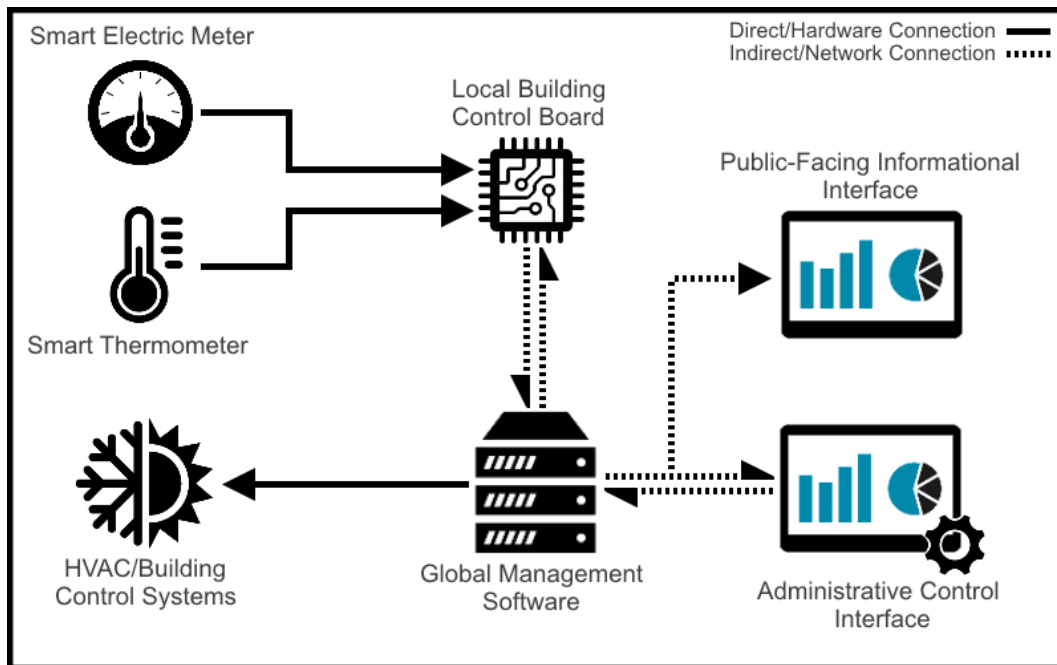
Direct/Hardware Connection
Indirect/Network Connection

Smart Electric Meter

Local Building Control Board

Public-Facing Informational Interface

Smart Thermometer

HVAC/Building Control Systems

Global Management Software

Administrative Control Interface